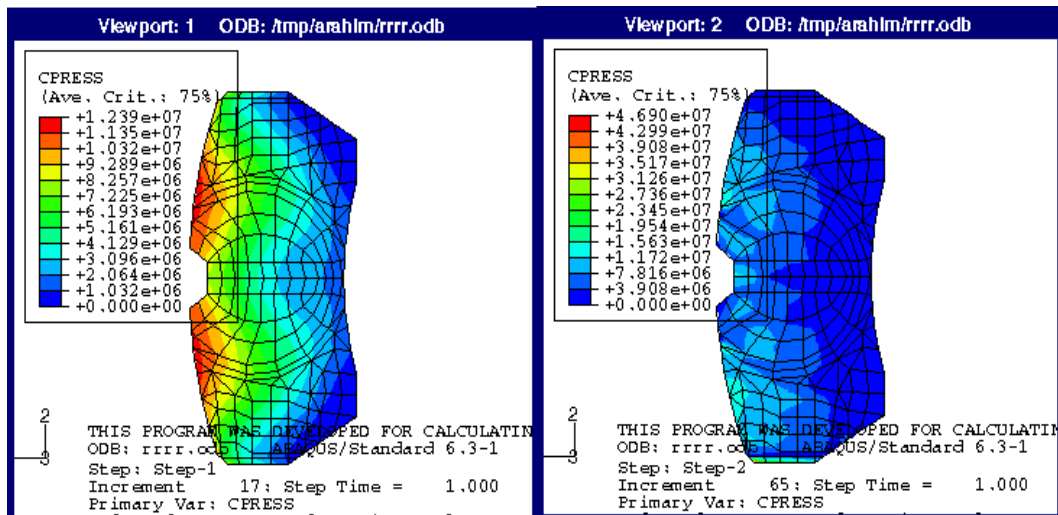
Viewport: 1 ODB: /tmp/arahim/rrrr.odb

CPRESS
(Ave. Crit.: 75%)
+1.239e+07
+1.135e+07
+1.032e+07
+9.289e+06
+8.257e+06
+7.225e+06
+6.193e+06
+5.161e+06
+4.129e+06
+3.096e+06
+2.064e+06
+1.032e+06
+0.000e+00

2
3

THIS PROGRAM WAS DEVELOPED FOR CALCULATIN
ODB: rrrr.odb ABAQUS/Standard 6.3-1
Step: Step-1
Increment 17: Step Time = 1.000
Primary Var: CPRESS

Viewport: 2 ODB: /tmp/arahim/rrrr.odb

CPRESS
(Ave. Crit.: 75%)
+4.690e+07
+4.299e+07
+3.908e+07
+3.517e+07
+3.126e+07
+2.736e+07
+2.345e+07
+1.954e+07
+1.563e+07
+1.172e+07
+7.816e+06
+3.908e+06
+0.000e+00

2
3

THIS PROGRAM WAS DEVELOPED FOR CALCULATIN
ODB: rrrr.odb ABAQUS/Standard 6.3-1
Step: Step-2
Increment 65: Step Time = 1.000
Primary Var: CPRESS